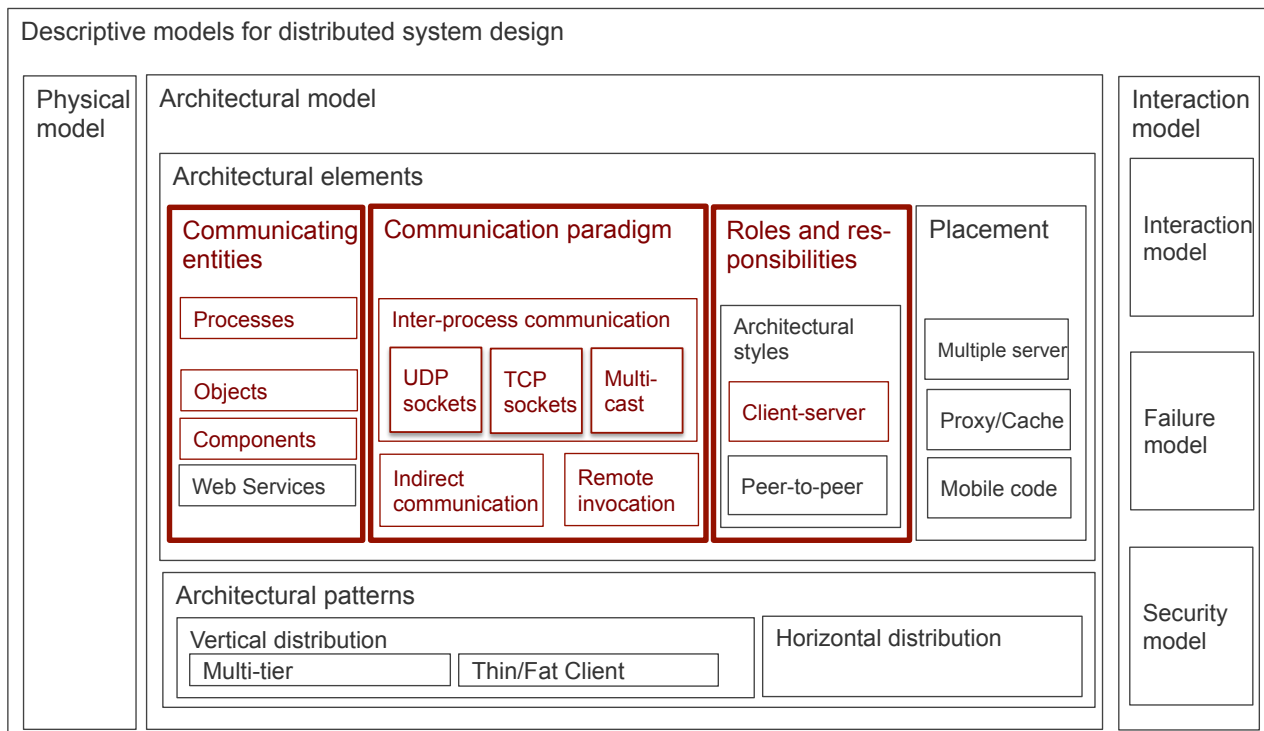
Descriptive models for distributed system design

Physical model

Architectural model

Architectural elements

Communicating entities

Processes

Objects

Components

Web Services

Communication paradigm

Inter-process communication

UDP sockets

TCP sockets

Multicast

Indirect communication

Remote invocation

Roles and responsibilities

Architectural styles

Client-server

Peer-to-peer

Placement

Multiple server

Proxy/Cache

Mobile code

Architectural patterns

Vertical distribution

Multi-tier

Thin/Fat Client

Horizontal distribution

Interaction model

Interaction model

Failure model

Security model